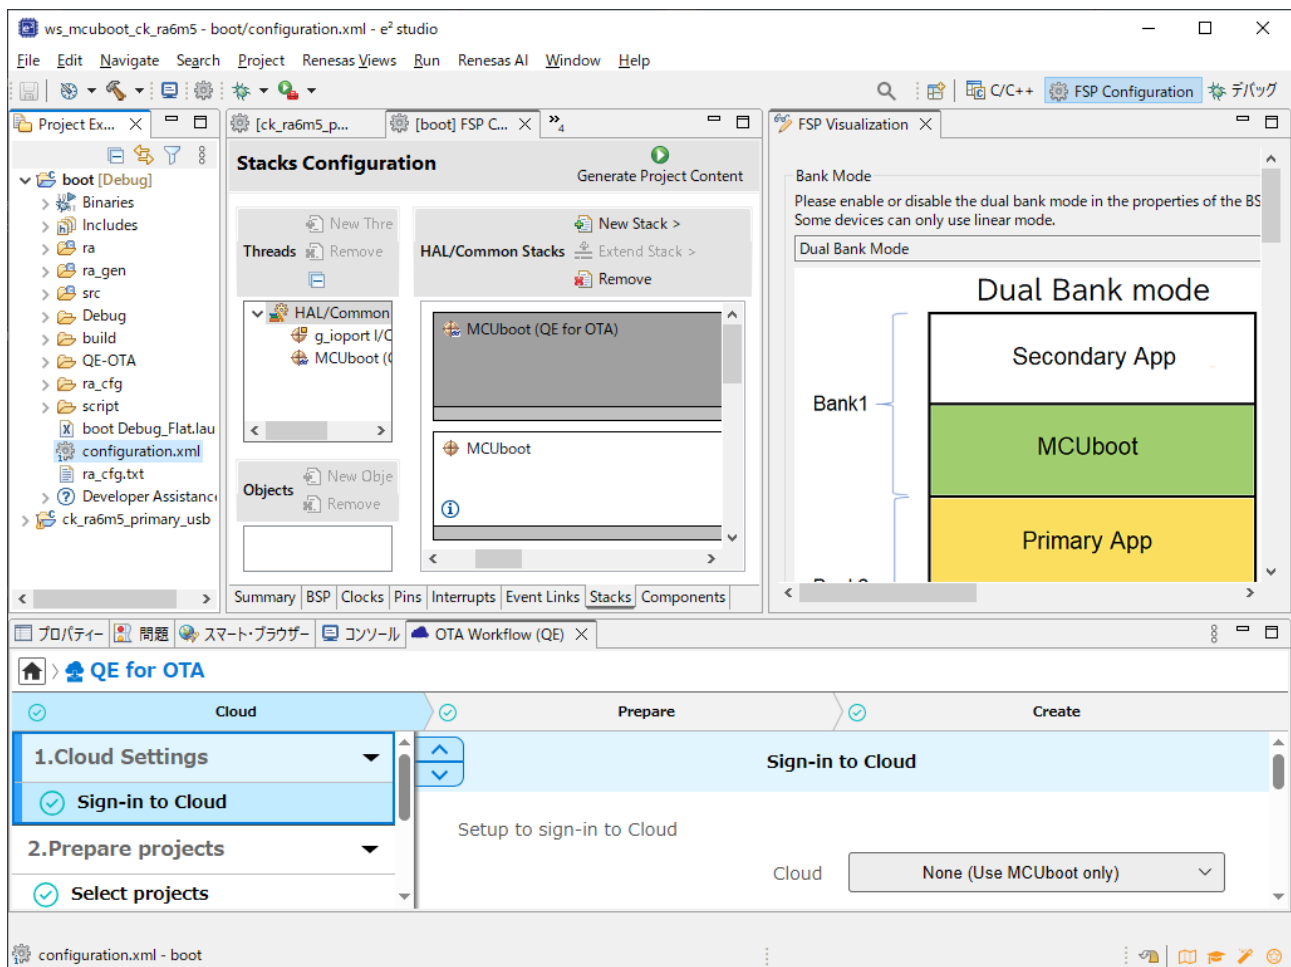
ws_mcuboot_ck_ra6m5 - boot/configuration.xml - e² studio

File Edit Navigate Search Project Renesas Views Run Renesas AI Window Help

C/C++ FSP Configuration デバッグ

Project Ex... [ck_ra6m5_p... [boot] FSP C... »₄ FSP Visualization

boot [Debug]
Binaries
Includes
ra
ra_gen
src
Debug
build
QE-OTA
ra_cfg
script
boot Debug_Flat.lau
configuration.xml
ra_cfg.txt
Developer Assistanc
ck_ra6m5_primary_usb

Stacks Configuration
Generate Project Content

Threads New Thre Remove
HAL/Common Stacks New Stack > Extend Stack > Remove

HAL/Common
g_ioport I/C
MCUboot (

MCUboot (QE for OTA)
MCUboot

Objects New Obje Remove

Summary BSP Clocks Pins Interrupts Event Links Stacks Components

Bank Mode
Please enable or disable the dual bank mode in the properties of the BS
Some devices can only use linear mode.
Dual Bank Mode

Dual Bank mode
Bank1
Secondary App
MCUboot
Primary App

プロパティー 問題 スマート・ブラウザー コンソール OTA Workflow (QE)

QE for OTA

Cloud Prepare Create

1.Cloud Settings
Sign-in to Cloud
2.Prepare projects
Select projects

Sign-in to Cloud
Setup to sign-in to Cloud
Cloud None (Use MCUboot only)

configuration.xml - boot